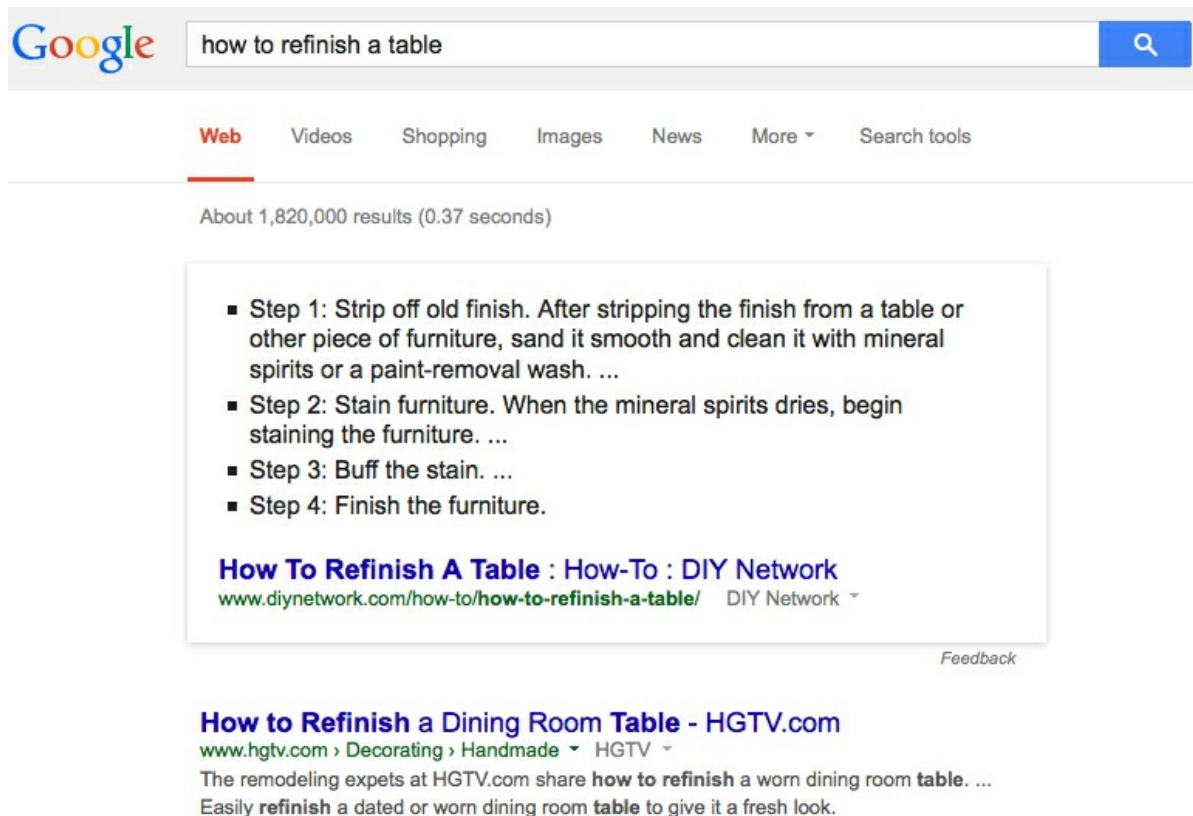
Google how to refinish a table

Web Videos Shopping Images News More Search tools

About 1,820,000 results (0.37 seconds)

- Step 1: Strip off old finish. After stripping the finish from a table or other piece of furniture, sand it smooth and clean it with mineral spirits or a paint-removal wash. ...
- Step 2: Stain furniture. When the mineral spirits dries, begin staining the furniture. ...
- Step 3: Buff the stain. ...
- Step 4: Finish the furniture.

How To Refinish A Table : How-To : DIY Network
www.diynetwork.com/how-to/how-to-refinish-a-table/ DIY Network

Feedback

How to Refinish a Dining Room Table - HGTV.com
www.hgtv.com › Decorating › Handmade HGTV
The remodeling expets at HGTV.com share how to refinish a worn dining room table. ... Easily refinish a dated or worn dining room table to give it a fresh look.